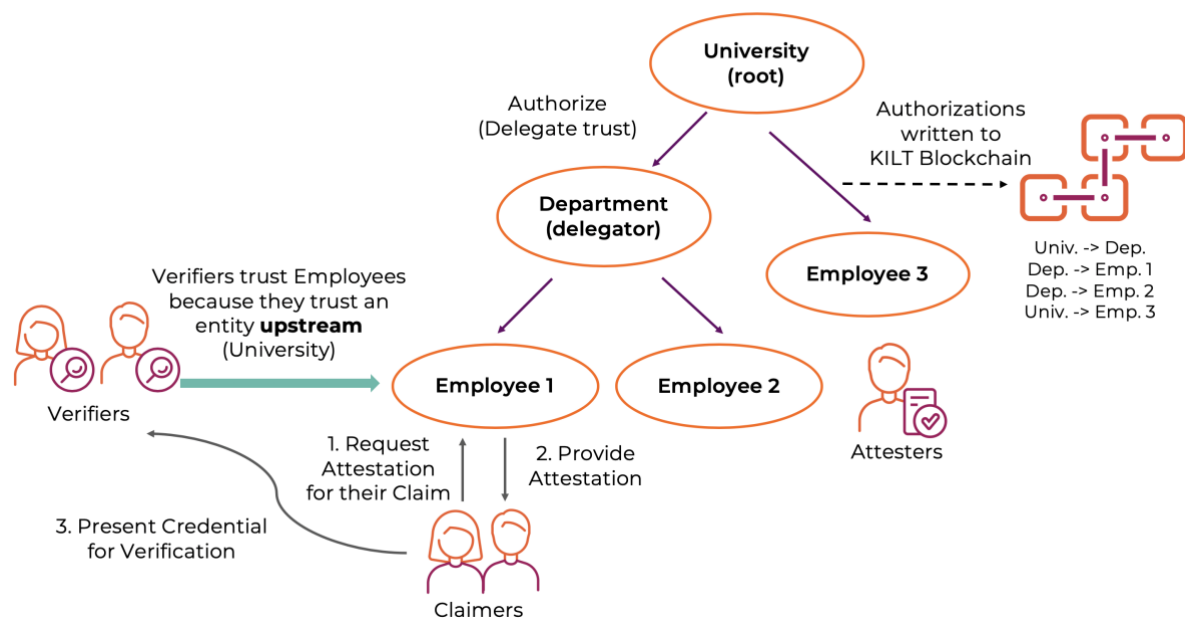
University (root)

Authorize (Delegate trust)

Authorizations written to KILT Blockchain

Department (delegator)

Employee 3

Univ. -> Dep.
Dep. -> Emp. 1
Dep. -> Emp. 2
Univ. -> Emp. 3

Verifiers trust Employees because they trust an entity **upstream** (University)

Verifiers

Employee 1

Employee 2

Attesters

1. Request Attestation for their Claim

2. Provide Attestation

3. Present Credential for Verification

Claimers